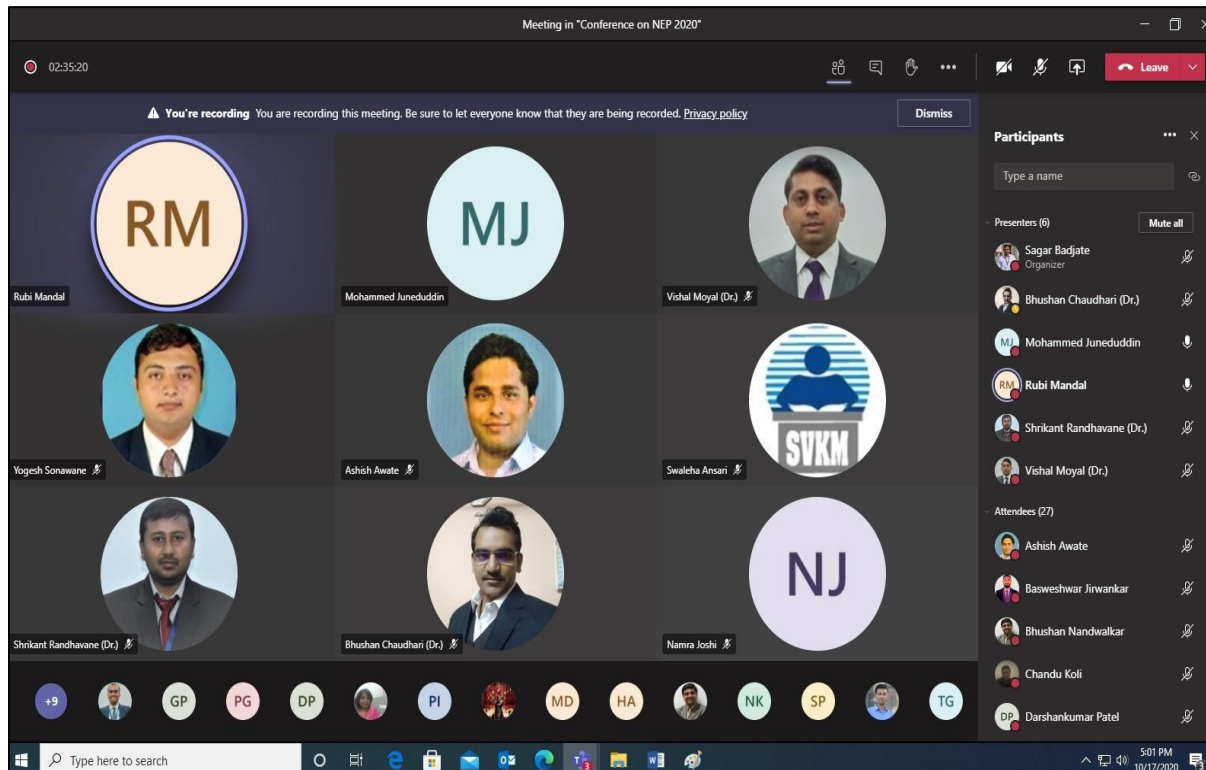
Meeting in "Conference on NEP 2020"

02:35:20

Leave

You're recording You are recording this meeting. Be sure to let everyone know that they are being recorded. Privacy policy

Dismiss

RM

Rubi Mandal

MJ

Mohammed Juneduddin

Vishal Moyal (Dr.)

Yogesh Sonawane

Ashish Awate

SVKM

Swaleha Ansari

Shrikant Randhavane (Dr.)

Bhushan Chaudhari (Dr.)

NJ

Namra Joshi

+9 GP PG DP PI MD HA NK SP TG

Participants

Type a name

Presenters (6)

Mute all

Sagar Badjate
Organizer

Bhushan Chaudhari (Dr.)

MJ Mohammed Juneduddin

RM Rubi Mandal

Shrikant Randhavane (Dr.)

Vishal Moyal (Dr.)

Attendees (27)

Ashish Awate

Basweshwar Jirwankar

Bhushan Nandwalkar

Chandu Koli

DP Darshankumar Patel

Type here to search

5:01 PM
10/17/2020